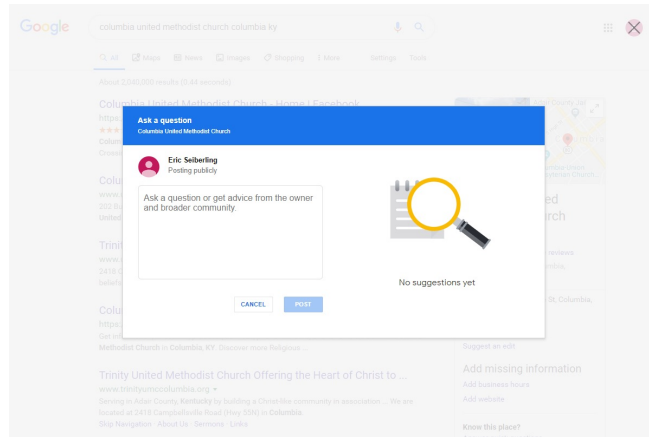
Google

columbia united methodist church columbia ky

All Maps News Images Shopping More Settings Tools

About 2040000 results (0.44 seconds)

Columbia United Methodist Church - Home | Facebook

Ask a question
Columbia United Methodist Church

Eric Seiberling
Posting publicly

Ask a question or get advice from the owner and broader community.

CANCEL POST

No suggestions yet

Methodist Church in Columbia, KY. Discover more Religious ...

Trinity United Methodist Church Offering the Heart of Christ to ...
www.trinityumcolumbia.org
Serving in Adair County, Kentucky by building a Christ-like community in association ... We are located at 2418 Campbellsville Road (Hwy 55N) in Columbia.
Skip Navigation · About Us · Sermons · Links

Suggest an edit

Add missing information
Add business hours
Add website

Know this place?